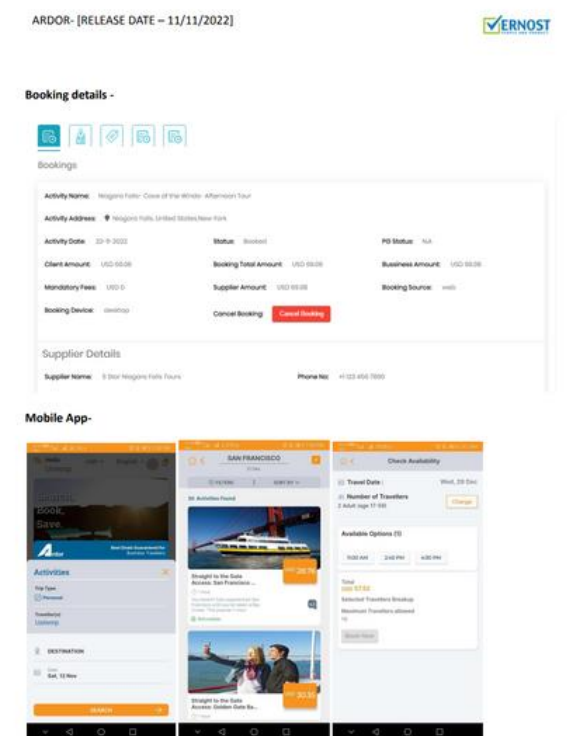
ARDOR- [RELEASE DATE – 11/11/2022]

VERNOST

Booking details -

Bookings

Activity Name: Niagara Falls- Cave of the Winds- Afternoon Tour

Activity Address: Niagara Falls, United States,New York

Activity Date: 22-9-2022

Status: Booked

PO Status: NA

Client Amount: USD 59.08

Booking Total Amount: USD 59.08

Bussiness Amount: USD 59.08

Mandatory Fees: USD 0

Supplier Amount: USD 59.08

Booking Source: web

Booking Device: desktop

Cancel Booking: Cancel Booking

Supplier Details

Supplier Name: 5 Star Niagara Falls Tours

Phone No: +1 123 456 7890

Mobile App-

Search, Book, Save.

Ardor

Activities

Trip Type

Personal

Traveler(s)

DESTINATION

Sat, 12 Nov

SEARCH

SAN FRANCISCO

FILTERS

SORT BY

56 Activities Found

Straight to the Gate Access: San Francisco ...

Straight to the Gate Access: Golden Gate Ba...

Check Availability

Travel Date :

Wed, 28 Dec

Number of Travellers

2 Adult (age 17-99)

Change

Available Options (1)

9:00 AM

2:45 PM

4:30 PM

Total

USD 57.50

Selected Travellers Breakup

Maximum Travellers allowed

Book Now